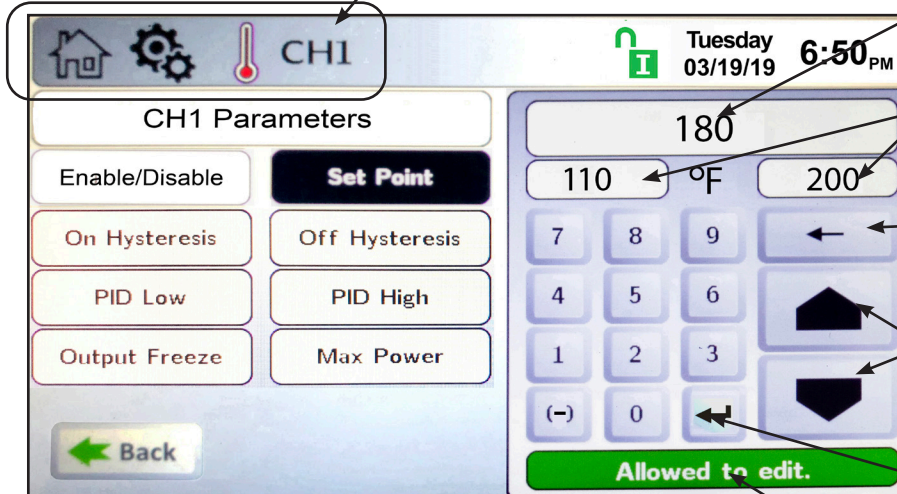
CH1

Tuesday
03/19/19

6:50PM

CH1 Parameters

Enable/Disable

Set Point

On Hysteresis

Off Hysteresis

PID Low

PID High

Output Freeze

Max Power

Back

180

110

°F

200

7

8

9

←

4

5

6

1

2

3

(-)

0

Allowed to edit.